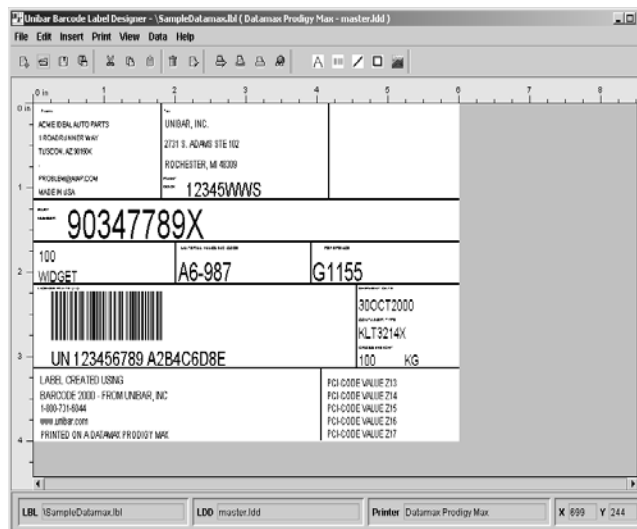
Unibar Barcode Label Designer - \SampleDatamax.lbl ( Datamax Prodigy Max - master.ldd )

File Edit Insert Print View Data Help

0 in 1 2 3 4 5 6 7 8

0 in

ACME IDEAL AUTO PARTS
1 ROADRUNNER WAY
TUSCON, AZ 90160K

PROBLEM@AWP.COM
MADE IN USA

UNIBAR, INC.
2731 S. ADAMS STE 102
ROCHESTER, MI 48309

12345WWS

1

90347789X

100
WIDGET

A6-987

G1155

2

30OCT2000
KLT3214X
100 KG

UN 123456789 A2B4C6D8E

3

LABEL CREATED USING
BARCODE 2000 - FROM UNIBAR, INC
1-800-731-6044
www.unibar.com
PRINTED ON A DATAMAX PRODIGY MAX

PCI-CODE VALUE Z13
PCI-CODE VALUE Z14
PCI-CODE VALUE Z15
PCI-CODE VALUE Z16
PCI-CODE VALUE Z17

4

LBL \SampleDatamax.lbl

LDD master.ldd

Printer Datamax Prodigy Max

X 699 Y 244